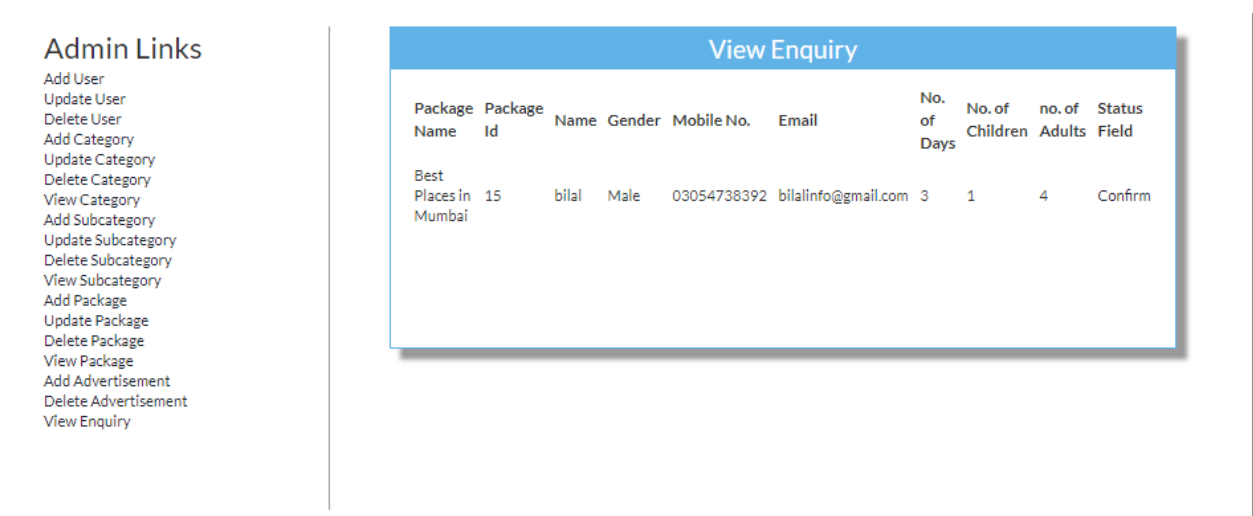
Admin Links
Add User
Update User
Delete User
Add Category
Update Category
Delete Category
View Category
Add Subcategory
Update Subcategory
Delete Subcategory
View Subcategory
Add Package
Update Package
Delete Package
View Package
Add Advertisement
Delete Advertisement
View Enquiry

View Enquiry

| Package Name | Package Id | Name | Gender | Mobile No. | Email | No. of Days | No. of Children | no. of Adults | Status Field |
|---|---|---|---|---|---|---|---|---|---|
| Best Places in Mumbai | 15 | bilal | Male | 03054738392 | bilalinfo@gmail.com | 3 | 1 | 4 | Confirm |